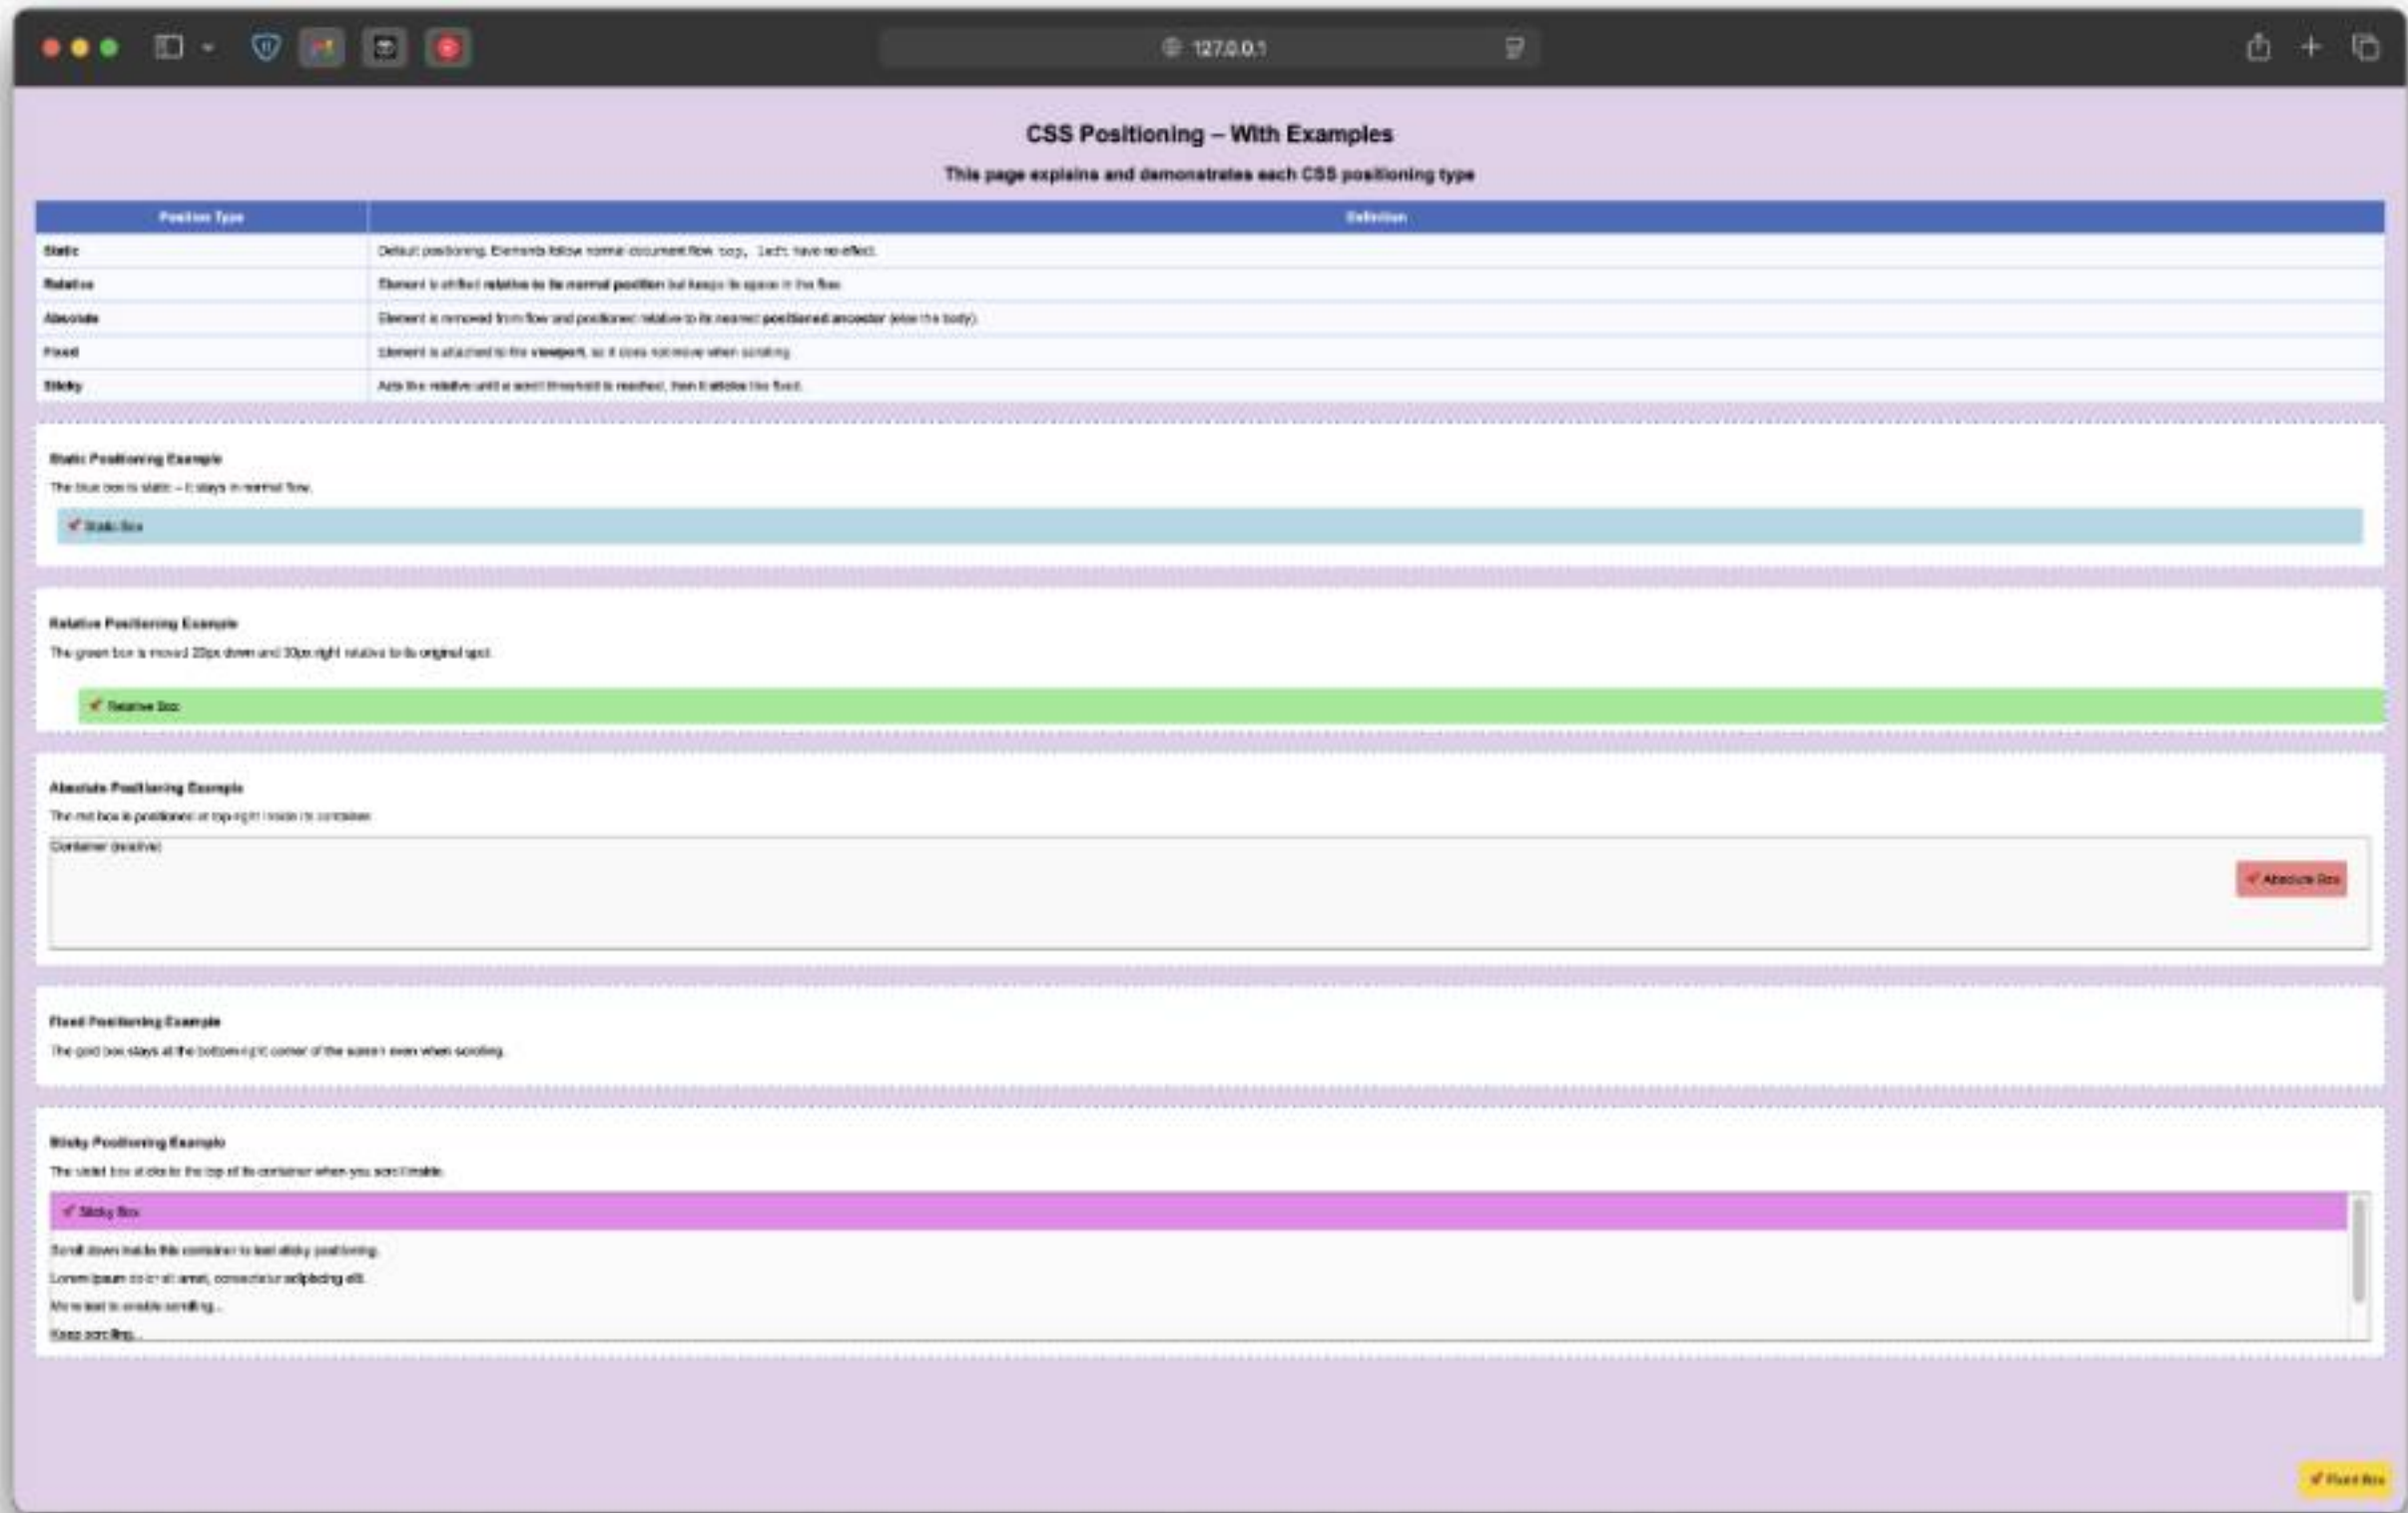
127.0.0.1

CSS Positioning – With Examples

This page explains and demonstrates each CSS positioning type

| Position Type | Definition |
|---|---|
| Static | Default positioning. Elements follow normal document flow. top, left have no effect. |
| Relative | Element is shifted relative to its normal position but keeps its space in the flow. |
| Absolute | Element is removed from flow and positioned relative to its nearest positioned ancestor (else the body). |
| Fixed | Element is attached to the viewport, so it does not move when scrolling. |
| Sticky | Acts like relative until a scroll threshold is reached, then it sticks like fixed. |

Static Positioning Example

The blue box is static – it stays in normal flow.

✔ Static Box

Relative Positioning Example

The green box is moved 20px down and 30px right relative to its original spot.

✔ Relative Box

Absolute Positioning Example

The red box is positioned at top-right inside its container.

Container (relative)

✔ Absolute Box

Fixed Positioning Example

The gold box stays at the bottom-right corner of the screen even when scrolling.

Sticky Positioning Example

The violet box sticks to the top of its container when you scroll inside.

✔ Sticky Box

Scroll down inside this container to test sticky positioning.

Lorem ipsum dolor sit amet, consectetur adipiscing elit.

More text to enable scrolling...

Keep scrolling...

✔ Fixed Box